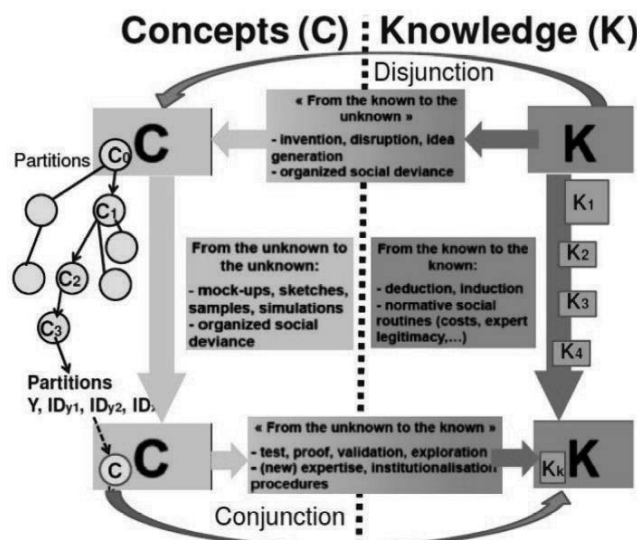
Concepts (C) : Knowledge (K)

Disjunction

« From the known to the unknown »
- invention, disruption, idea generation
- organized social deviance

C

K

Partitions

$C_0$

$C_1$

$C_2$

$C_3$

$K_1$

$K_2$

$K_3$

$K_4$

From the unknown to the unknown:
- mock-ups, sketches, samples, simulations
- organized social deviance

From the known to the known:
- deduction, induction
- normative social routines (costs, expert legitimacy,…)

Partitions
Y, $ID_{Y1}$, $ID_{Y2}$, ID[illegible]

c

C

« From the unknown to the known »
- test, proof, validation, exploration
- (new) expertise, institutionalisation procedures

$K_K$

K

Conjunction